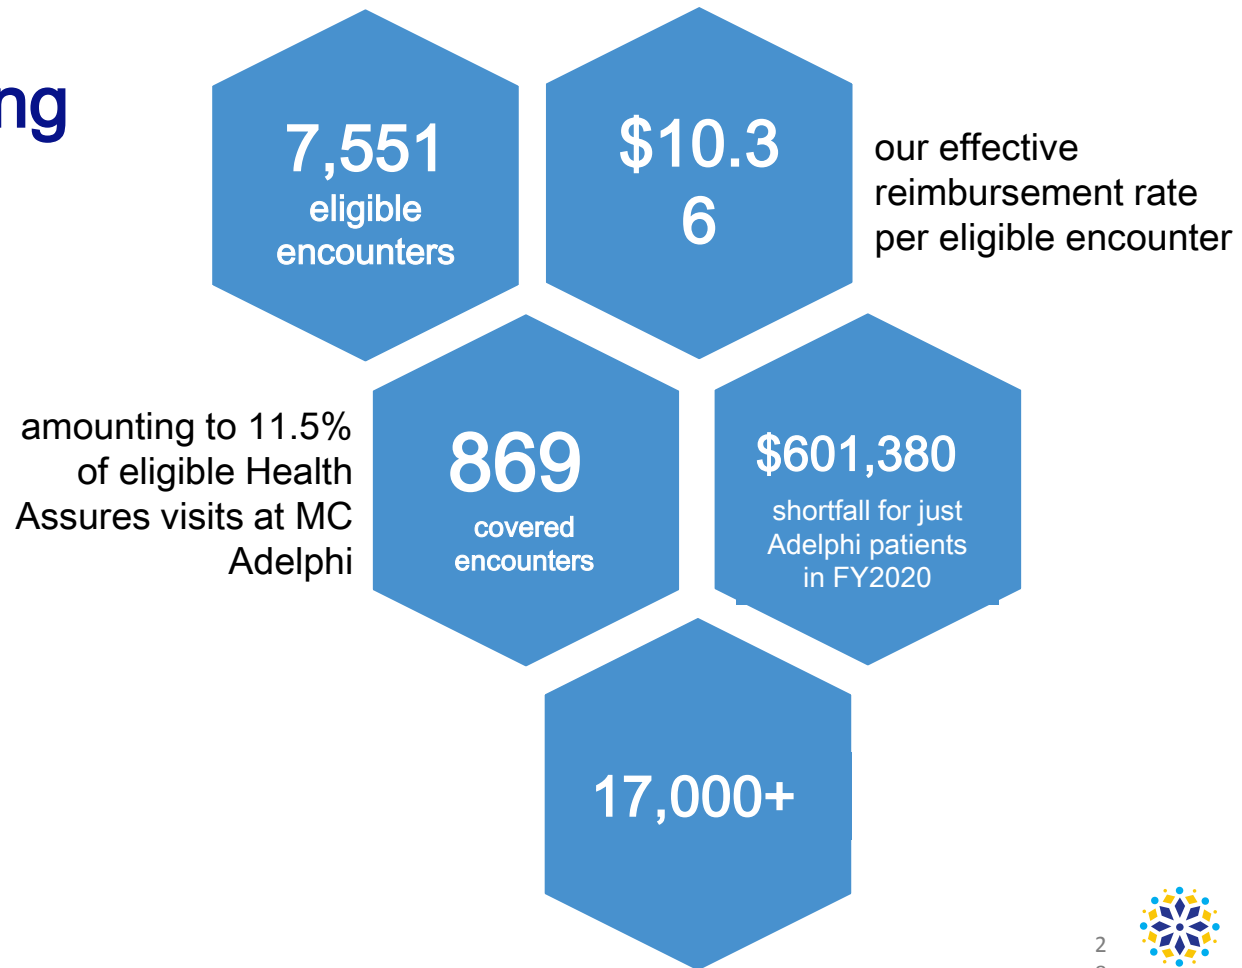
ng

7,551
eligible encounters

$10.3
6

our effective reimbursement rate per eligible encounter

amounting to 11.5% of eligible Health Assures visits at MC Adelphi

869
covered encounters

$601,380
shortfall for just Adelphi patients in FY2020

17,000+

2